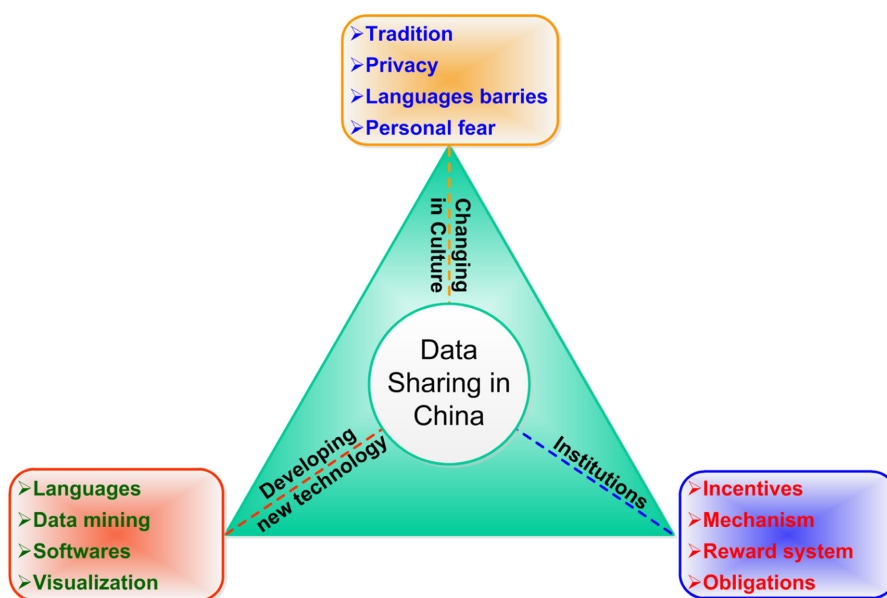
➢Tradition
➢Privacy
➢Languages barries
➢Personal fear

Changing in Culture

Data Sharing in China

Developing new technology

Institutions

➢Languages
➢Data mining
➢Softwares
➢Visualization

➢Incentives
➢Mechanism
➢Reward system
➢Obligations